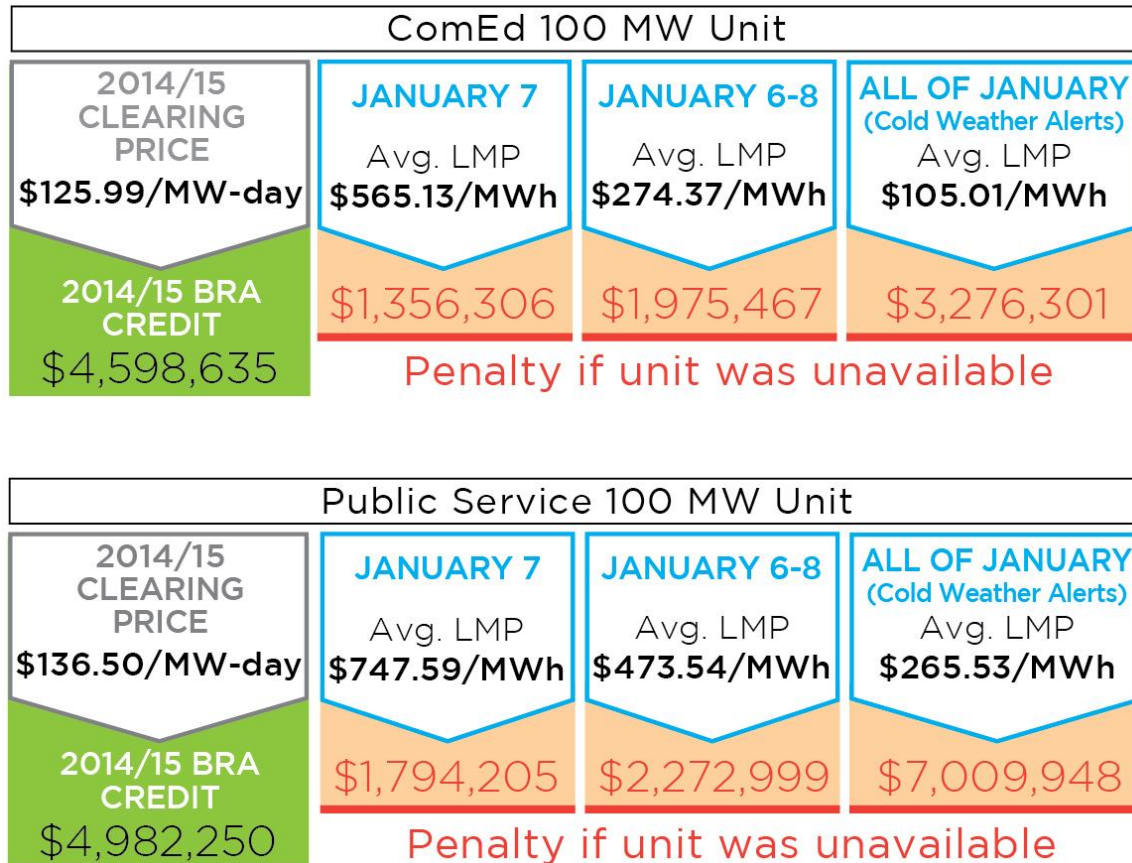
ComEd 100 MW Unit

2014/15 CLEARING PRICE
$125.99/MW-day

2014/15 BRA CREDIT
$4,598,635

JANUARY 7
Avg. LMP
$565.13/MWh
$1,356,306

JANUARY 6-8
Avg. LMP
$274.37/MWh
$1,975,467

ALL OF JANUARY
(Cold Weather Alerts)
Avg. LMP
$105.01/MWh
$3,276,301

Penalty if unit was unavailable

Public Service 100 MW Unit

2014/15 CLEARING PRICE
$136.50/MW-day

2014/15 BRA CREDIT
$4,982,250

JANUARY 7
Avg. LMP
$747.59/MWh
$1,794,205

JANUARY 6-8
Avg. LMP
$473.54/MWh
$2,272,999

ALL OF JANUARY
(Cold Weather Alerts)
Avg. LMP
$265.53/MWh
$7,009,948

Penalty if unit was unavailable